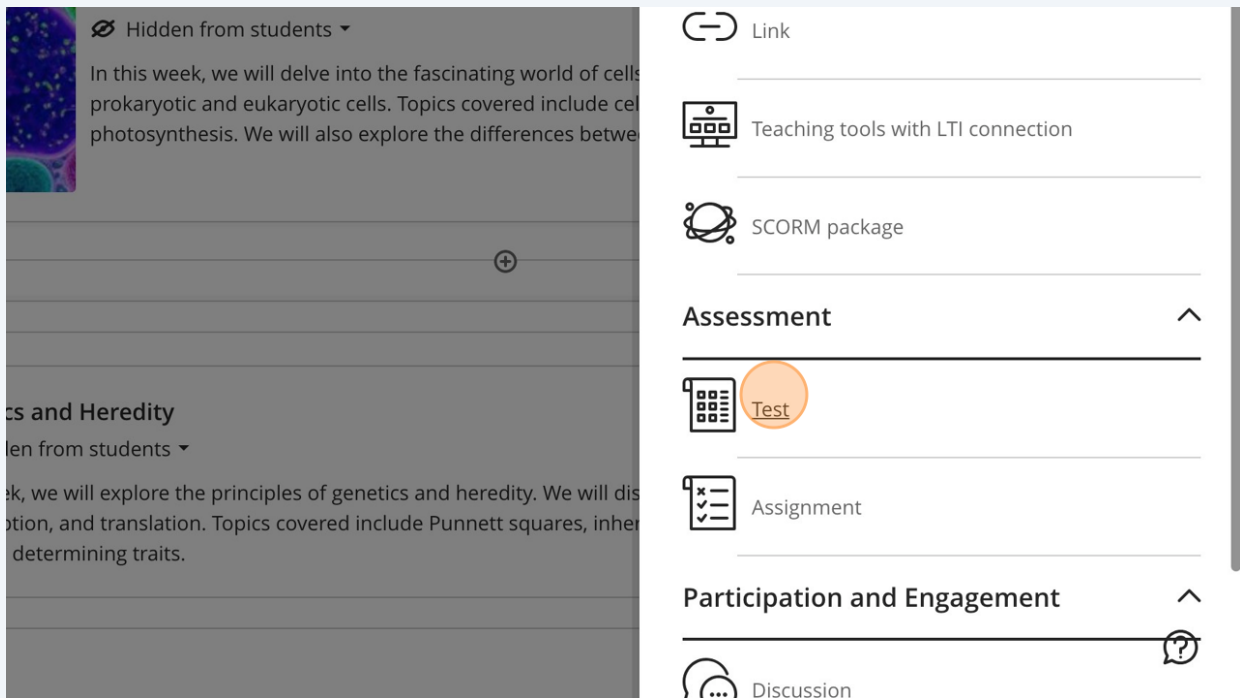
Hidden from students

In this week, we will delve into the fascinating world of cells prokaryotic and eukaryotic cells. Topics covered include cel photosynthesis. We will also explore the differences betwe

cs and Heredity

den from students

k, we will explore the principles of genetics and heredity. We will dis ption, and translation. Topics covered include Punnett squares, inher determining traits.

Link

Teaching tools with LTI connection

SCORM package

Assessment

Test

Assignment

Participation and Engagement

Discussion